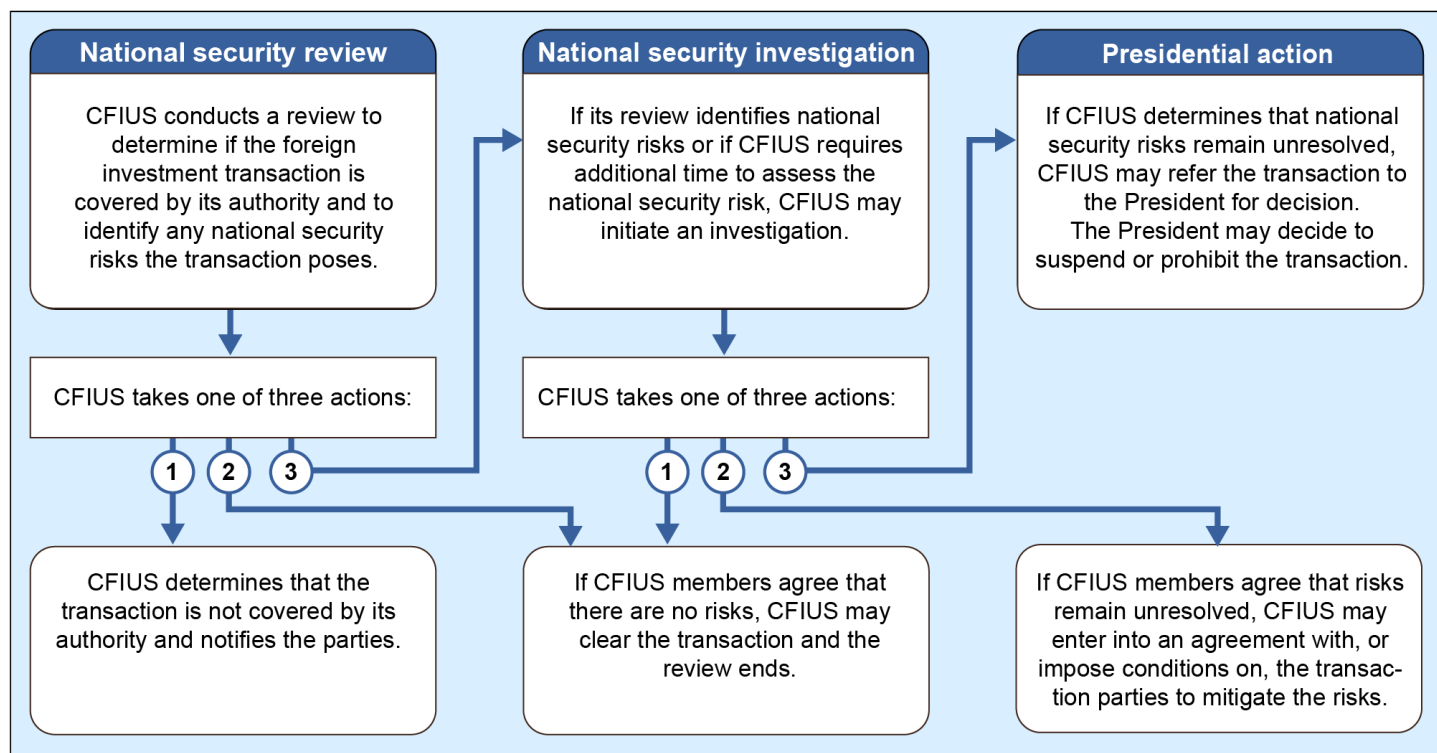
National security review

CFIUS conducts a review to determine if the foreign investment transaction is covered by its authority and to identify any national security risks the transaction poses.

CFIUS takes one of three actions:

1

2

3

CFIUS determines that the transaction is not covered by its authority and notifies the parties.

National security investigation

If its review identifies national security risks or if CFIUS requires additional time to assess the national security risk, CFIUS may initiate an investigation.

CFIUS takes one of three actions:

1

2

3

If CFIUS members agree that there are no risks, CFIUS may clear the transaction and the review ends.

Presidential action

If CFIUS determines that national security risks remain unresolved, CFIUS may refer the transaction to the President for decision. The President may decide to suspend or prohibit the transaction.

If CFIUS members agree that risks remain unresolved, CFIUS may enter into an agreement with, or impose conditions on, the transaction parties to mitigate the risks.